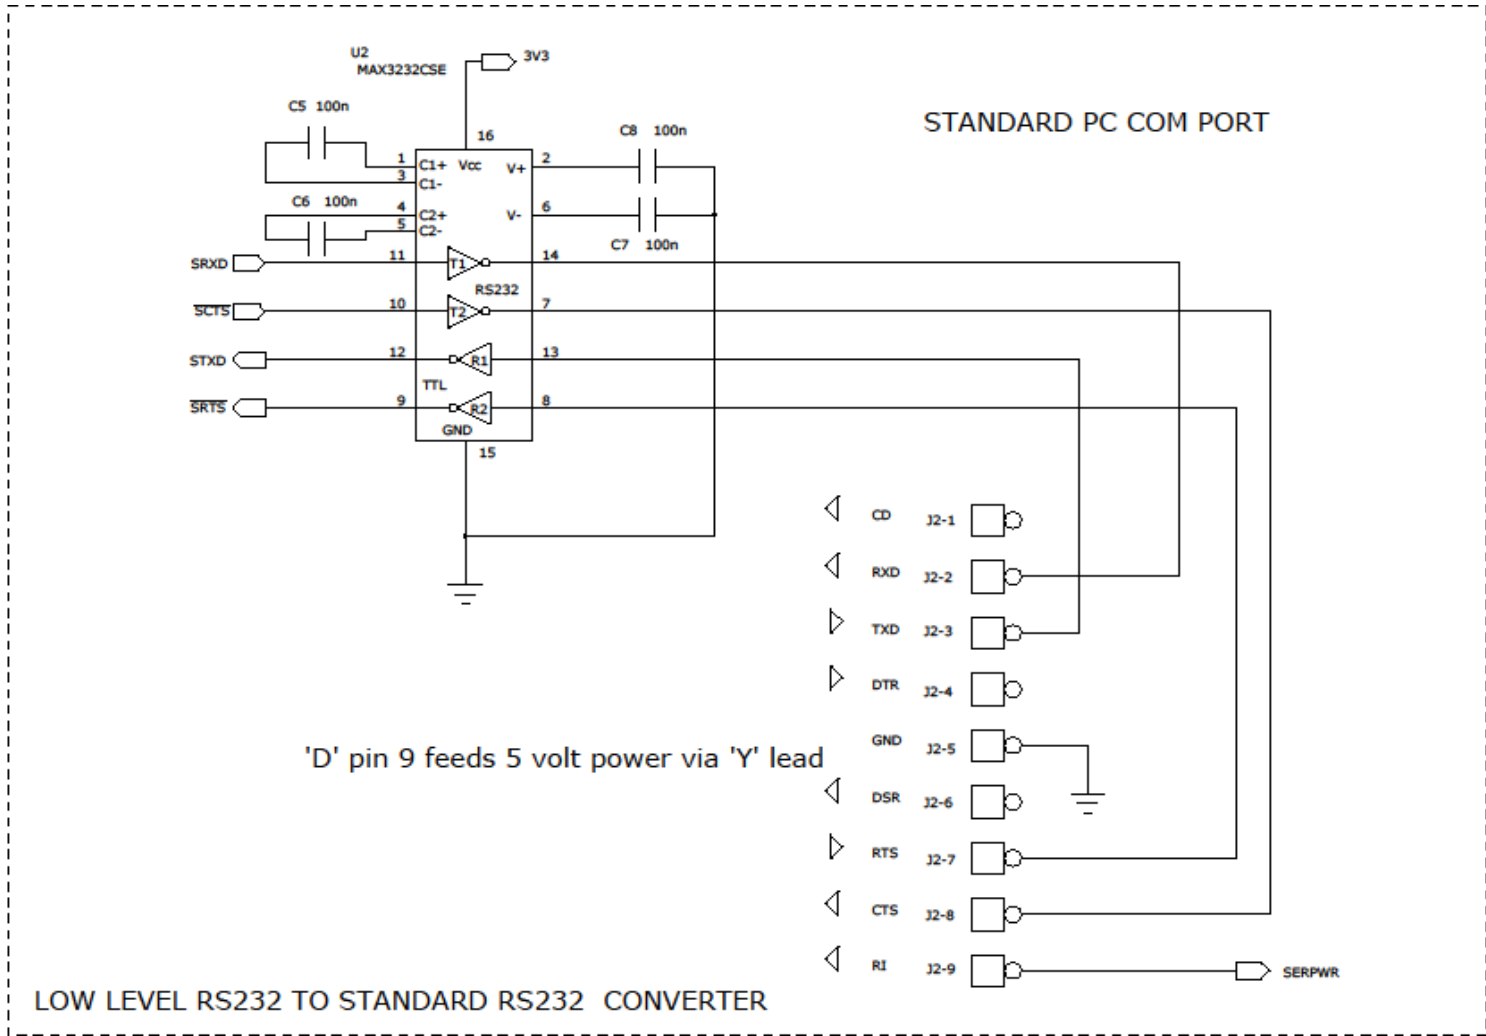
U2
MAX3232CSE

3V3

C5 100n

16

STANDARD PC COM PORT

C8 100n

1 C1+ Vcc V+ 2
3 C1-

C6 100n

4 C2+ V- 6
5 C2-

C7 100n

SRXD 11 T1 14

RS232

$\overline{SCTS}$ 10 T2 7

STXD 12 R1 13

TTL

$\overline{SRTS}$ 9 R2 8

GND

15

CD J2-1

RXD J2-2

TXD J2-3

DTR J2-4

GND J2-5

'D' pin 9 feeds 5 volt power via 'Y' lead

DSR J2-6

RTS J2-7

CTS J2-8

RI J2-9

SERPWR

LOW LEVEL RS232 TO STANDARD RS232 CONVERTER